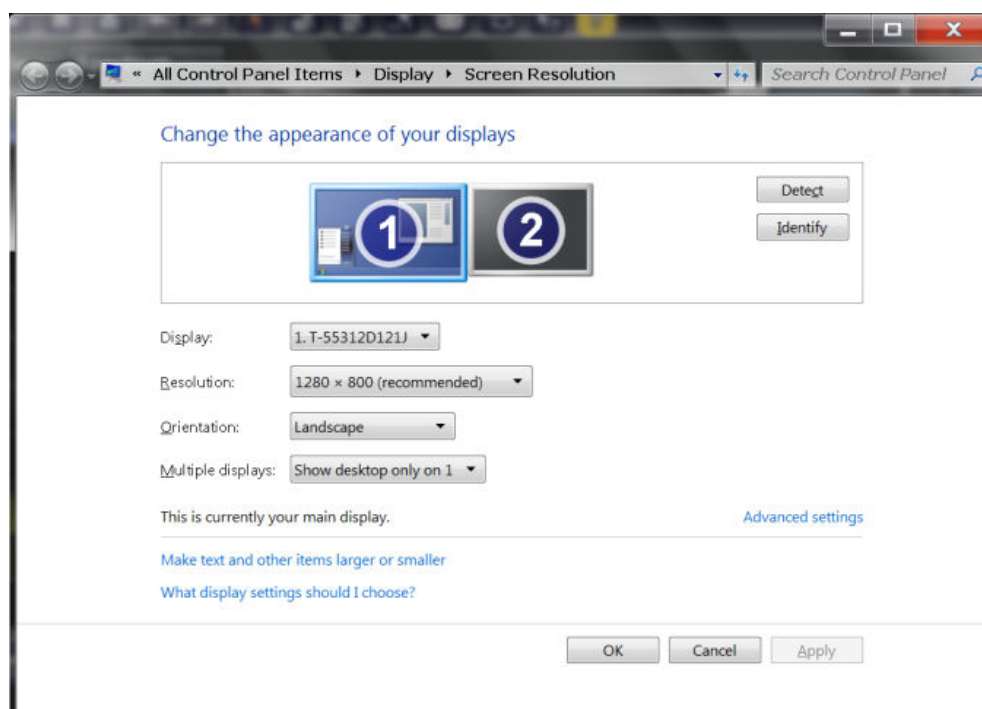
« All Control Panel Items ▸ Display ▸ Screen Resolution

Search Control Panel

Change the appearance of your displays

1

2

Detect

Identify

Display: 1. T-55312D121J

Resolution: 1280 × 800 (recommended)

Orientation: Landscape

Multiple displays: Show desktop only on 1

This is currently your main display.

Advanced settings

Make text and other items larger or smaller

What display settings should I choose?

OK

Cancel

Apply